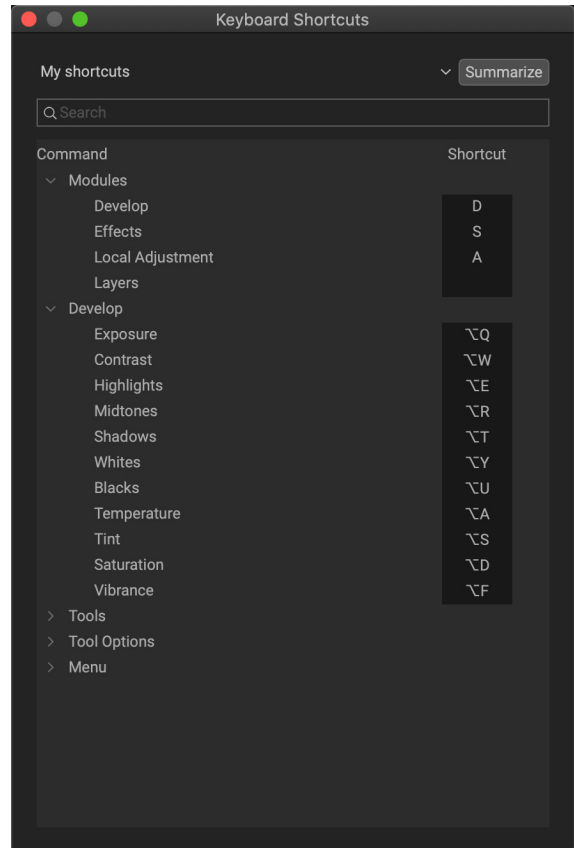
Keyboard Shortcuts

My shortcuts
Summarize

Search

| Command | Shortcut |
|---|---|
| Modules | |
| Develop | D |
| Effects | S |
| Local Adjustment | A |
| Layers | |
| Develop | |
| Exposure | ⌥Q |
| Contrast | ⌥W |
| Highlights | ⌥E |
| Midtones | ⌥R |
| Shadows | ⌥T |
| Whites | ⌥Y |
| Blacks | ⌥U |
| Temperature | ⌥A |
| Tint | ⌥S |
| Saturation | ⌥D |
| Vibrance | ⌥F |
| Tools | |
| Tool Options | |
| Menu | |